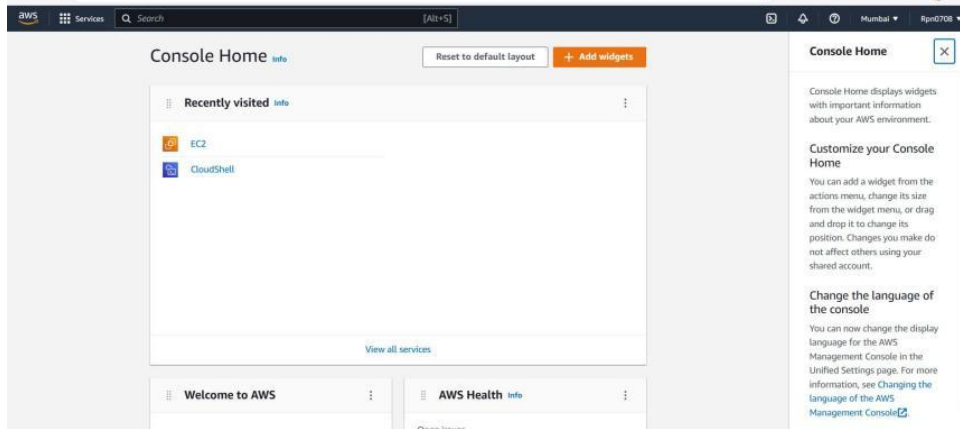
aws Services Search [Alt+S] Mumbai ▾ Rpn0708 ▾

Console Home Info

Reset to default layout

+ Add widgets

Recently visited Info

EC2

CloudShell

View all services

Welcome to AWS

AWS Health Info

Open issues

Console Home

Console Home displays widgets with important information about your AWS environment.

Customize your Console Home

You can add a widget from the actions menu, change its size from the widget menu, or drag and drop it to change its position. Changes you make do not affect others using your shared account.

Change the language of the console

You can now change the display language for the AWS Management Console in the Unified Settings page. For more information, see Changing the language of the AWS Management Console.